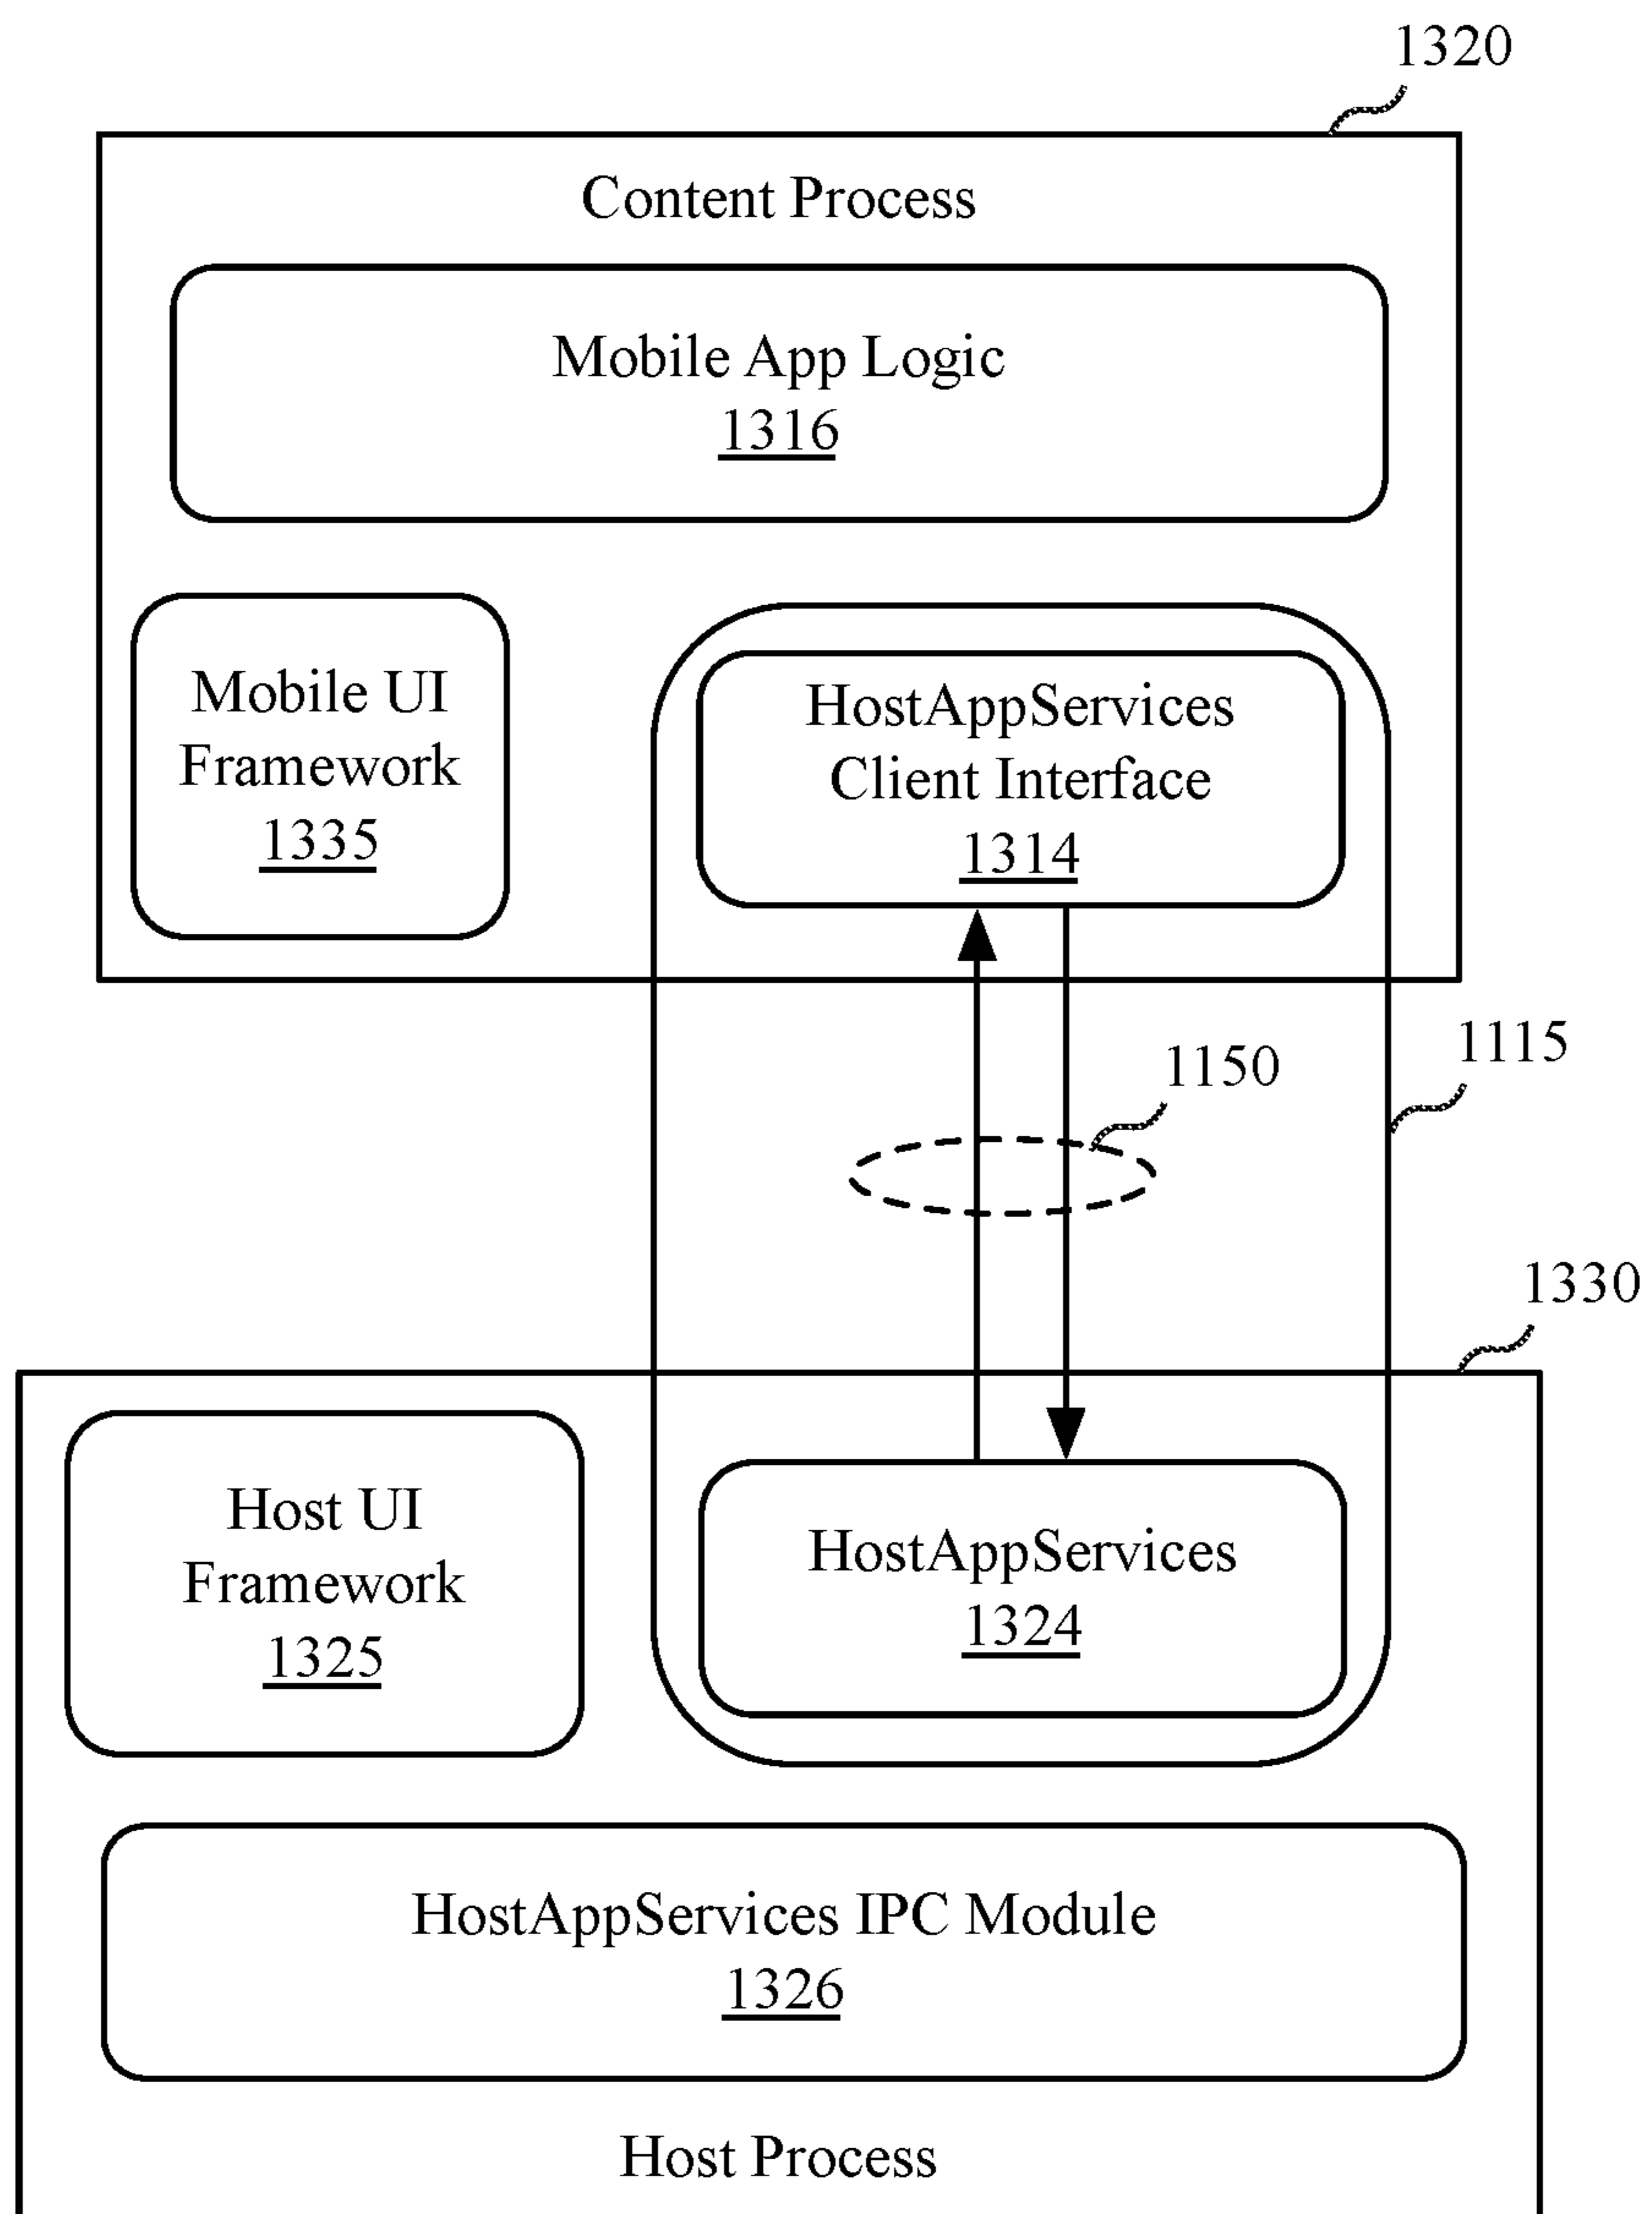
1320

Content Process

Mobile App Logic
1316

Mobile UI Framework
1335

HostAppServices Client Interface
1314

1150

1115

1330

Host UI Framework
1325

HostAppServices
1324

HostAppServices IPC Module
1326

Host Process